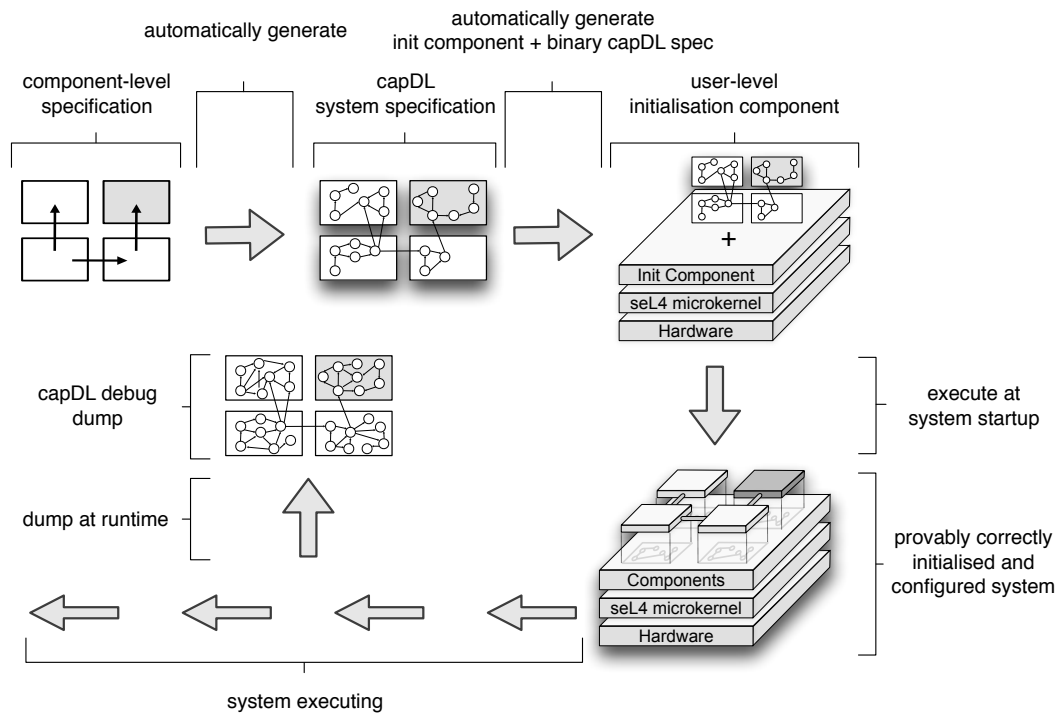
automatically generate

automatically generate
init component + binary capDL spec

component-level
specification

capDL
system specification

user-level
initialisation component

+

Init Component

seL4 microkernel

Hardware

capDL debug
dump

execute at
system startup

dump at runtime

provably correctly
initialised and
configured system

Components

seL4 microkernel

Hardware

system executing